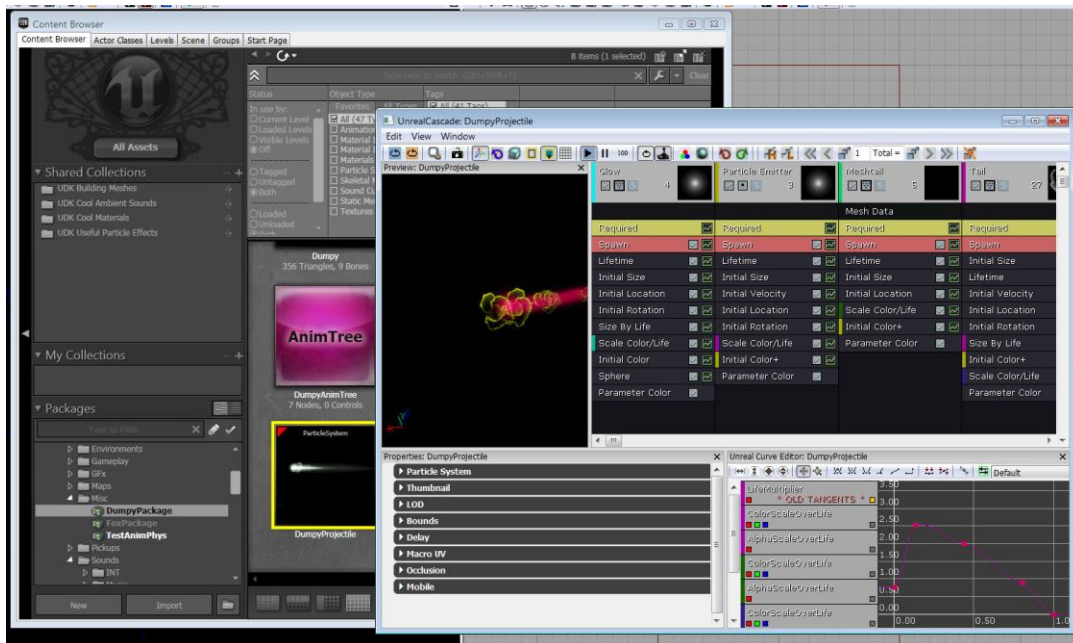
Content Browser
Content Browser | Actor Classes | Levels | Scene | Groups | Start Page
8 items (1 selected)
Type here to search (Ctrl+Shift+F)
Clear
All Assets
Status
In use by:
Current Level
Loaded Levels
Visible Levels
Off
Tagged
Untagged
Both
Loaded
Unloaded
Object Type
Favorites
All (47 Ty
Animation
Material I
Material I
Materials
Particle S
Skeletal M
Sound Cu
Static Me
Textures
Tags
All Types
All (41 Tags)
Shared Collections
UDK Building Meshes
UDK Cool Ambient Sounds
UDK Cool Materials
UDK Useful Particle Effects
My Collections
Packages
Type to Filter
Environments
Gameplay
GFx
Maps
Misc
DumpyPackage
FoxPackage
TestAnimPhys
Pickups
Sounds
INT
New
Import
Dumpy
356 Triangles, 9 Bones
AnimTree
DumpyAnimTree
7 Nodes, 0 Controls
ParticleSystem
DumpyProjectile
UnrealCascade: DumpyProjectile
Edit View Window
100
1
Total =
Preview: DumpyProjectile
Glow
4
Particle Emitter
3
Meshtail
5
Tail
27
Mesh Data
Required
Spawn
Lifetime
Initial Size
Initial Location
Initial Rotation
Size By Life
Scale Color/Life
Initial Color
Sphere
Parameter Color
Required
Spawn
Lifetime
Initial Size
Initial Velocity
Initial Location
Initial Rotation
Scale Color/Life
Initial Color+
Parameter Color
Required
Spawn
Lifetime
Initial Size
Initial Location
Scale Color/Life
Initial Color+
Parameter Color
Required
Spawn
Initial Size
Lifetime
Initial Velocity
Initial Location
Initial Rotation
Size By Life
Initial Color+
Scale Color/Life
Parameter Color
Properties: DumpyProjectile
Particle System
Thumbnail
LOD
Bounds
Delay
Macro UV
Occlusion
Mobile
Unreal Curve Editor: DumpyProjectile
Default
LifeMultiplier
* OLD TANGENTS *
ColorScaleOverLife
AlphaScaleOverLife
ColorScaleOverLife
AlphaScaleOverLife
ColorScaleOverLife
3.50
3.00
2.50
2.00
1.50
1.00
0.50
0.00
0.00
0.50
1.0